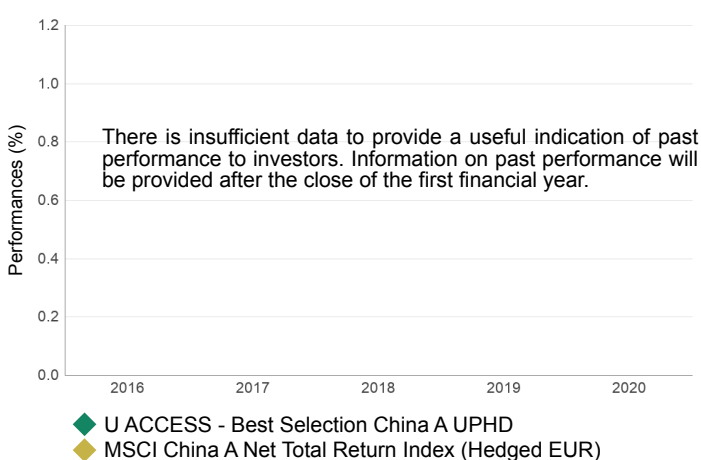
Performances (%)

1.2
1.0
0.8
0.6
0.4
0.2
0.0

There is insufficient data to provide a useful indication of past performance to investors. Information on past performance will be provided after the close of the first financial year.

2016
2017
2018
2019
2020

U ACCESS - Best Selection China A UPHD
MSCI China A Net Total Return Index (Hedged EUR)